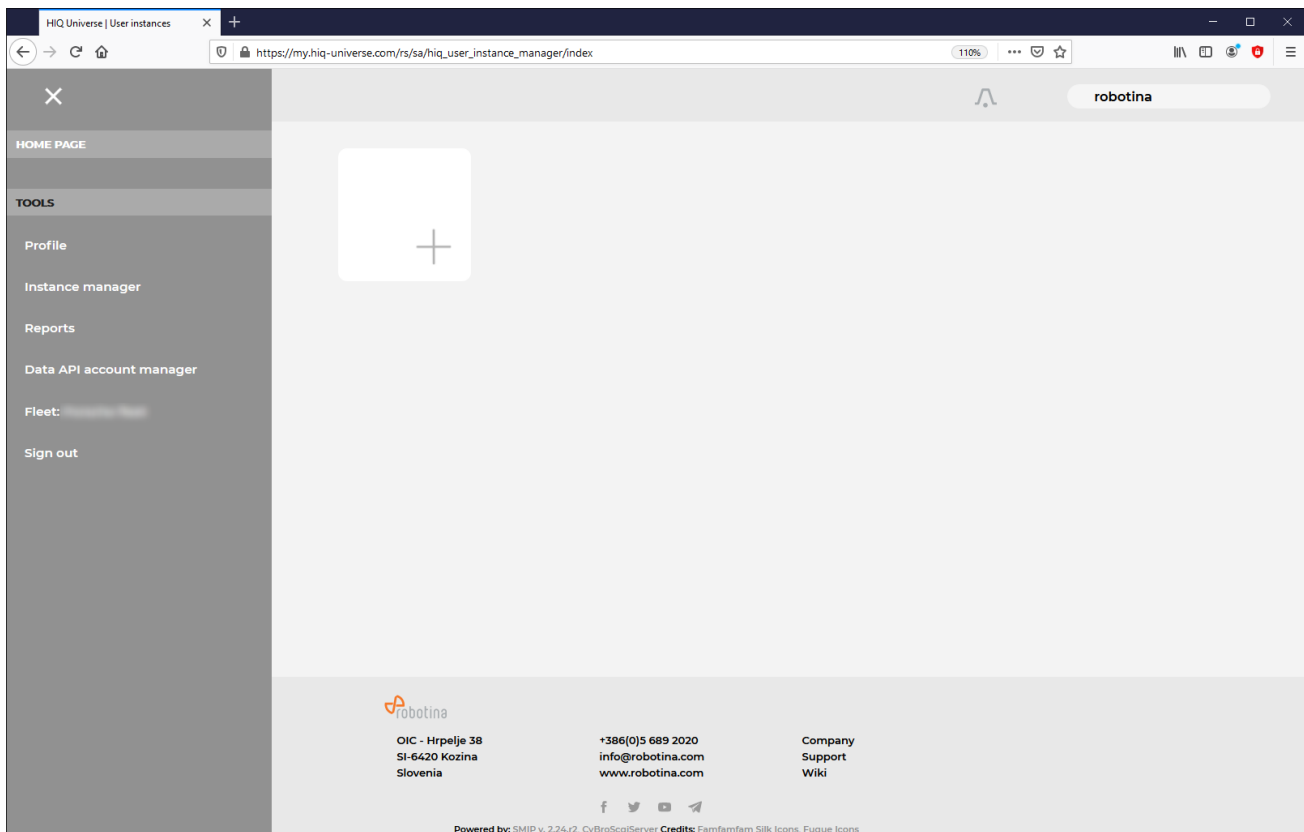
HIQ Universe | User instances

https://my.hiq-universe.com/rs/sa/hiq_user_instance_manager/index

110%

robotina

HOME PAGE

TOOLS

Profile

Instance manager

Reports

Data API account manager

Fleet: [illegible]

Sign out

robotina

OIC - Hrpelje 38
SI-6420 Kozina
Slovenia

+386(0)5 689 2020
info@robotina.com
www.robotina.com

Company
Support
Wiki

Powered by: SMIP v. 2.24.r2, CyBroScgiServer Credits: Famfamfam Silk Icons, Fugue Icons